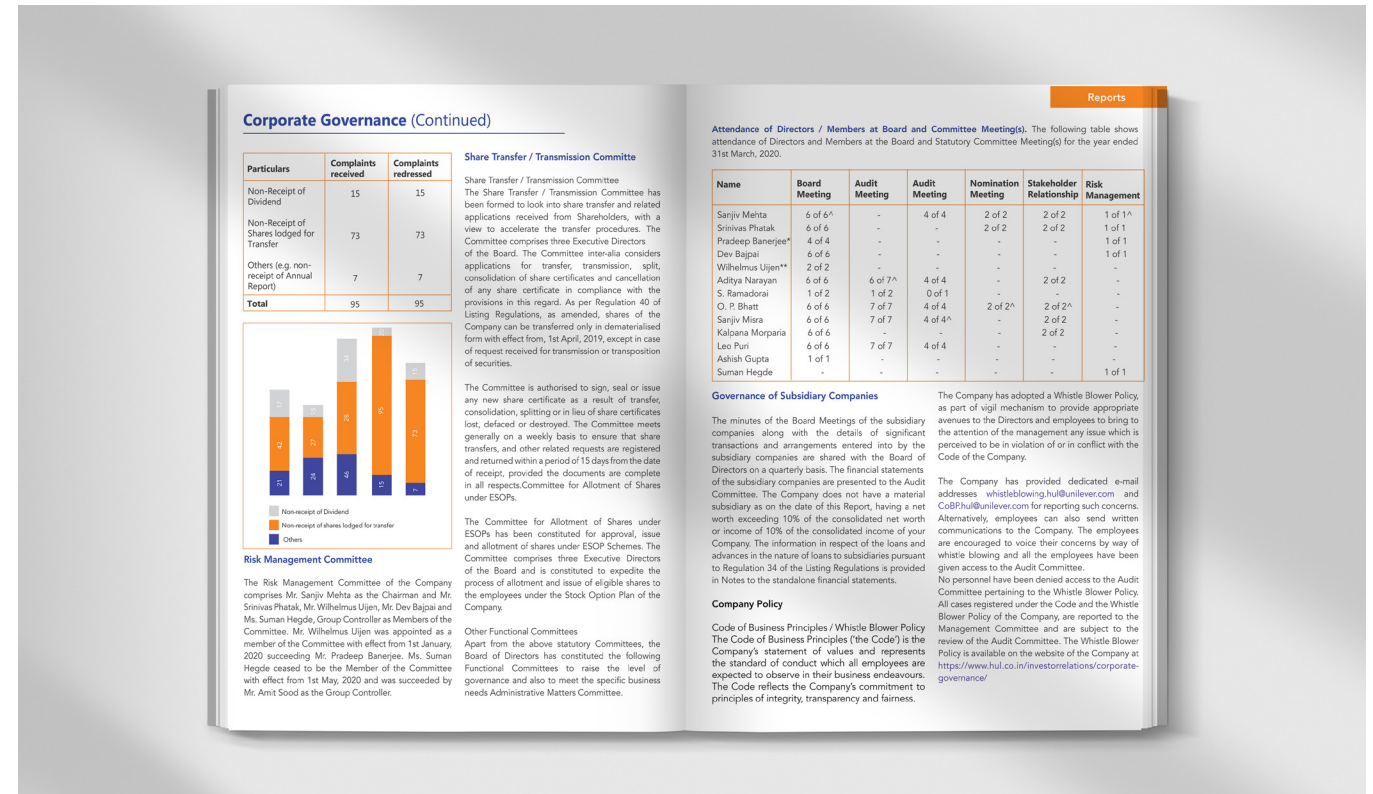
Corporate Governance (Continued)

| Particulars | Complaints received | Complaints redressed |
|---|---|---|
| Non-Receipt of Dividend | 15 | 15 |
| Non-Receipt of Shares lodged for Transfer | 73 | 73 |
| Others (e.g. non-receipt of Annual Report) | 7 | 7 |
| Total | 95 | 95 |

17 42 21
11 27 24
34 28 46
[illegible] 95 15
15 73 7

Non-receipt of Dividend
Non-receipt of shares lodged for transfer
Others

Risk Management Committee

The Risk Management Committee of the Company comprises Mr. Sanjiv Mehta as the Chairman and Mr. Srinivas Phatak, Mr. Wilhelmus Uijen, Mr. Dev Bajpai and Ms. Suman Hegde, Group Controller as Members of the Committee. Mr. Wilhelmus Uijen was appointed as a member of the Committee with effect from 1st January, 2020 succeeding Mr. Pradeep Banerjee. Ms. Suman Hegde ceased to be the Member of the Committee with effect from 1st May, 2020 and was succeeded by Mr. Amit Sood as the Group Controller.

Share Transfer / Transmission Committee

Share Transfer / Transmission Committee
The Share Transfer / Transmission Committee has been formed to look into share transfer and related applications received from Shareholders, with a view to accelerate the transfer procedures. The Committee comprises three Executive Directors of the Board. The Committee inter-alia considers applications for transfer, transmission, split, consolidation of share certificates and cancellation of any share certificate in compliance with the provisions in this regard. As per Regulation 40 of Listing Regulations, as amended, shares of the Company can be transferred only in dematerialised form with effect from, 1st April, 2019, except in case of request received for transmission or transposition of securities.

The Committee is authorised to sign, seal or issue any new share certificate as a result of transfer, consolidation, splitting or in lieu of share certificates lost, defaced or destroyed. The Committee meets generally on a weekly basis to ensure that share transfers, and other related requests are registered and returned within a period of 15 days from the date of receipt, provided the documents are complete in all respects.Committee for Allotment of Shares under ESOPs.

The Committee for Allotment of Shares under ESOPs has been constituted for approval, issue and allotment of shares under ESOP Schemes. The Committee comprises three Executive Directors of the Board and is constituted to expedite the process of allotment and issue of eligible shares to the employees under the Stock Option Plan of the Company.

Other Functional Committees
Apart from the above statutory Committees, the Board of Directors has constituted the following Functional Committees to raise the level of governance and also to meet the specific business needs Administrative Matters Committee.

Reports

Attendance of Directors / Members at Board and Committee Meeting(s). The following table shows attendance of Directors and Members at the Board and Statutory Committee Meeting(s) for the year ended 31st March, 2020.

| Name | Board Meeting | Audit Meeting | Audit Meeting | Nomination Meeting | Stakeholder Relationship | Risk Management |
|---|---|---|---|---|---|---|
| Sanjiv Mehta | 6 of 6^ | - | 4 of 4 | 2 of 2 | 2 of 2 | 1 of 1^ |
| Srinivas Phatak | 6 of 6 | - | - | 2 of 2 | 2 of 2 | 1 of 1 |
| Pradeep Banerjee* | 4 of 4 | - | - | - | - | 1 of 1 |
| Dev Bajpai | 6 of 6 | - | - | - | - | 1 of 1 |
| Wilhelmus Uijen** | 2 of 2 | - | - | - | - | - |
| Aditya Narayan | 6 of 6 | 6 of 7^ | 4 of 4 | - | 2 of 2 | - |
| S. Ramadorai | 1 of 2 | 1 of 2 | 0 of 1 | - | - | - |
| O. P. Bhatt | 6 of 6 | 7 of 7 | 4 of 4 | 2 of 2^ | 2 of 2^ | - |
| Sanjiv Misra | 6 of 6 | 7 of 7 | 4 of 4^ | - | 2 of 2 | - |
| Kalpana Morparia | 6 of 6 | - | - | - | 2 of 2 | - |
| Leo Puri | 6 of 6 | 7 of 7 | 4 of 4 | - | - | - |
| Ashish Gupta | 1 of 1 | - | - | - | - | - |
| Suman Hegde | - | - | - | - | - | 1 of 1 |

Governance of Subsidiary Companies

The minutes of the Board Meetings of the subsidiary companies along with the details of significant transactions and arrangements entered into by the subsidiary companies are shared with the Board of Directors on a quarterly basis. The financial statements of the subsidiary companies are presented to the Audit Committee. The Company does not have a material subsidiary as on the date of this Report, having a net worth exceeding 10% of the consolidated net worth or income of 10% of the consolidated income of your Company. The information in respect of the loans and advances in the nature of loans to subsidiaries pursuant to Regulation 34 of the Listing Regulations is provided in Notes to the standalone financial statements.

Company Policy

Code of Business Principles / Whistle Blower Policy
The Code of Business Principles ('the Code') is the Company's statement of values and represents the standard of conduct which all employees are expected to observe in their business endeavours. The Code reflects the Company's commitment to principles of integrity, transparency and fairness.

The Company has adopted a Whistle Blower Policy, as part of vigil mechanism to provide appropriate avenues to the Directors and employees to bring to the attention of the management any issue which is perceived to be in violation of or in conflict with the Code of the Company.

The Company has provided dedicated e-mail addresses whistleblowing.hul@unilever.com and CoBP.hul@unilever.com for reporting such concerns. Alternatively, employees can also send written communications to the Company. The employees are encouraged to voice their concerns by way of whistle blowing and all the employees have been given access to the Audit Committee.
No personnel have been denied access to the Audit Committee pertaining to the Whistle Blower Policy. All cases registered under the Code and the Whistle Blower Policy of the Company, are reported to the Management Committee and are subject to the review of the Audit Committee. The Whistle Blower Policy is available on the website of the Company at https://www.hul.co.in/investorrelations/corporate-governance/